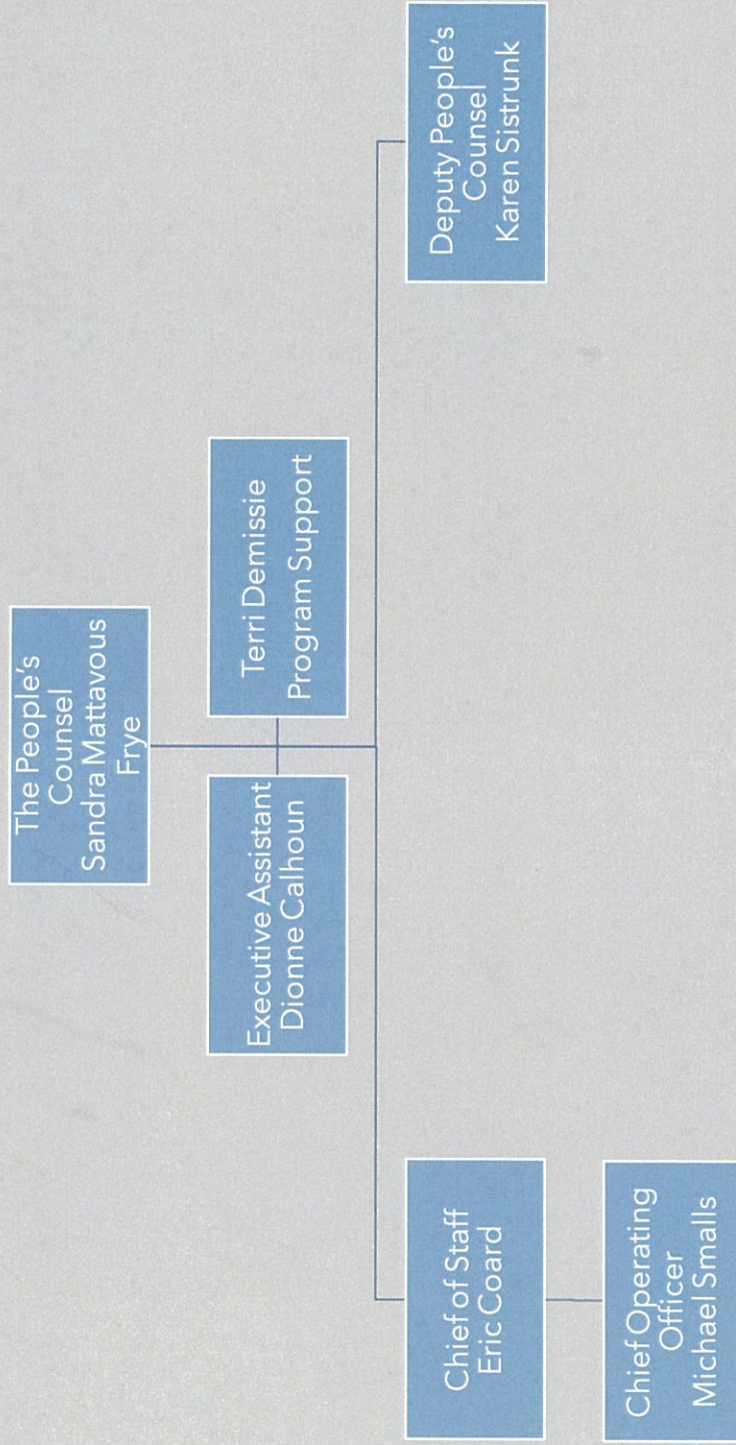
The People's Counsel
Sandra Mattavous Frye

Executive Assistant
Dionne Calhoun

Terri Demissie
Program Support

Chief of Staff
Eric Coard

Chief Operating Officer
Michael Smalls

Deputy People's Counsel
Karen Sistrunk